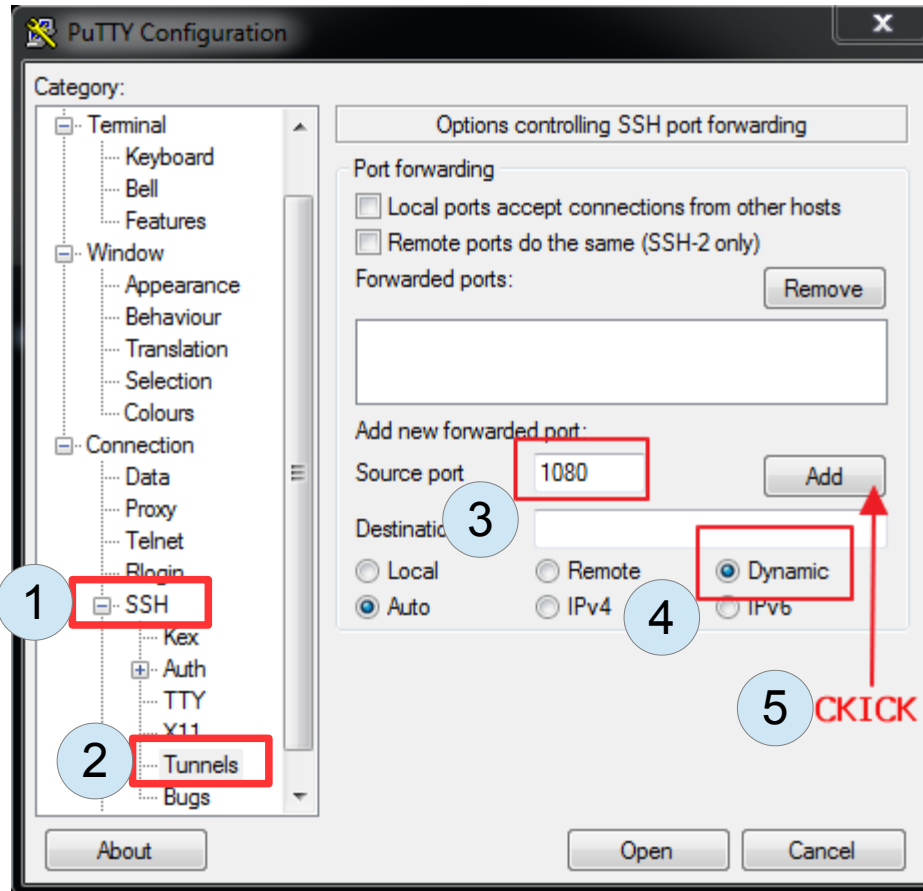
PuTTY Configuration

Category:

Terminal
Keyboard
Bell
Features
Window
Appearance
Behaviour
Translation
Selection
Colours
Connection
Data
Proxy
Telnet
Rlogin
SSH
Kex
Auth
TTY
X11
Tunnels
Bugs

Options controlling SSH port forwarding

Port forwarding
Local ports accept connections from other hosts
Remote ports do the same (SSH-2 only)
Forwarded ports:
Remove

Add new forwarded port:
Source port
1080
Add
Destination
Local
Remote
Dynamic
Auto
IPv4
IPv6

1
2
3
4
5
CKICK

About
Open
Cancel